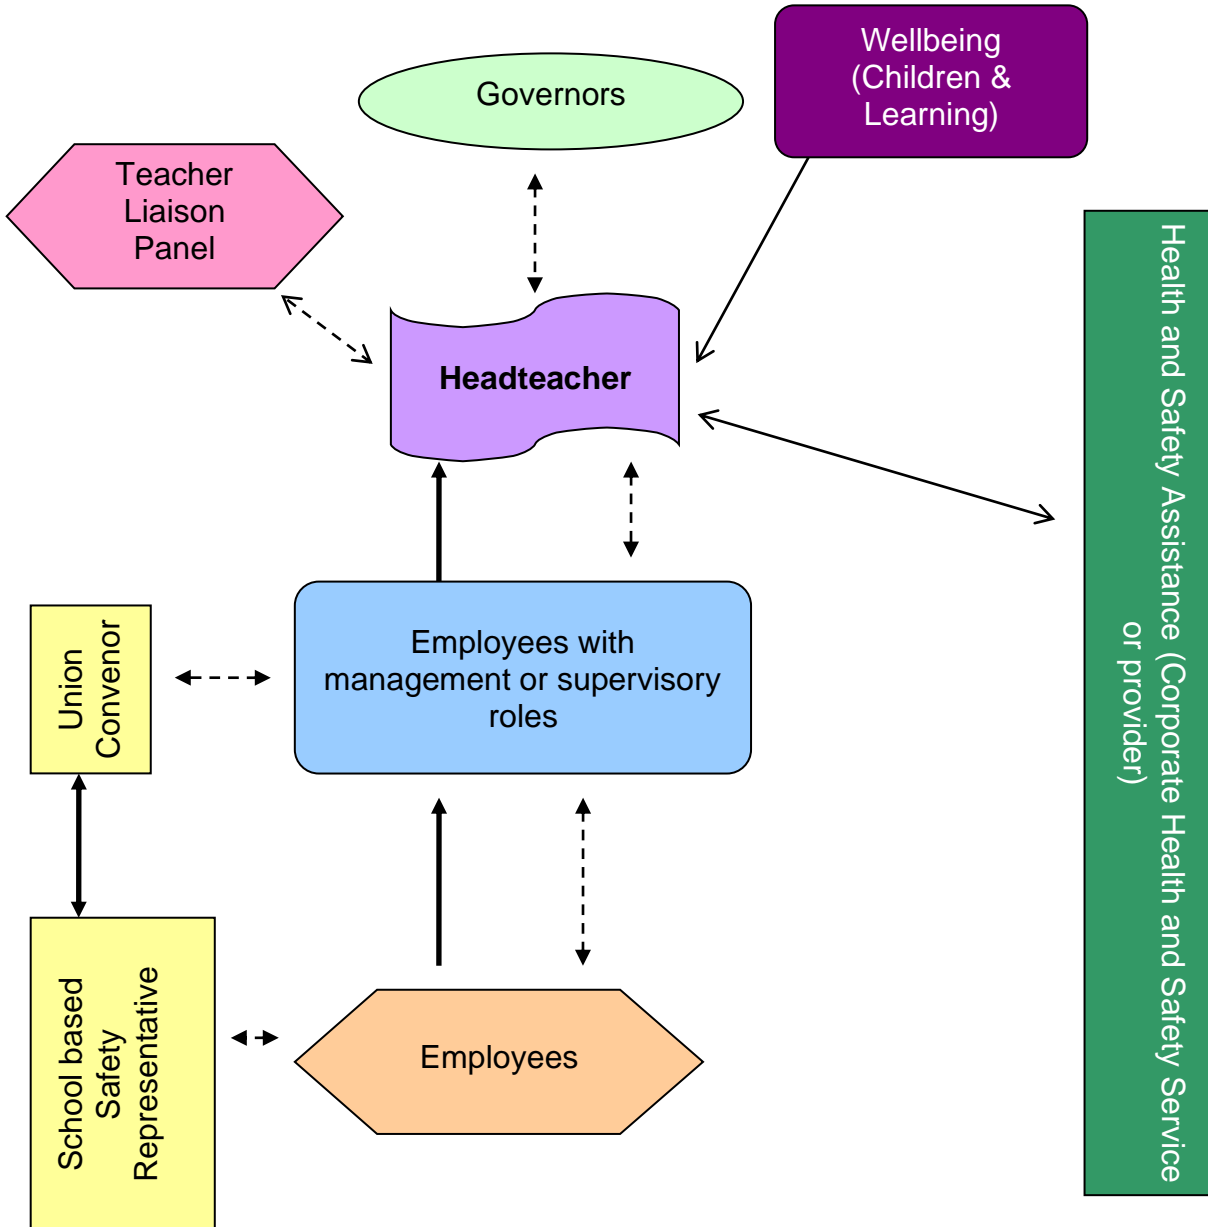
Wellbeing (Children & Learning)

Governors

Teacher Liaison Panel

Headteacher

Health and Safety Assistance (Corporate Health and Safety Service or provider)

Union Convenor

Employees with management or supervisory roles

School based Safety Representative

Employees